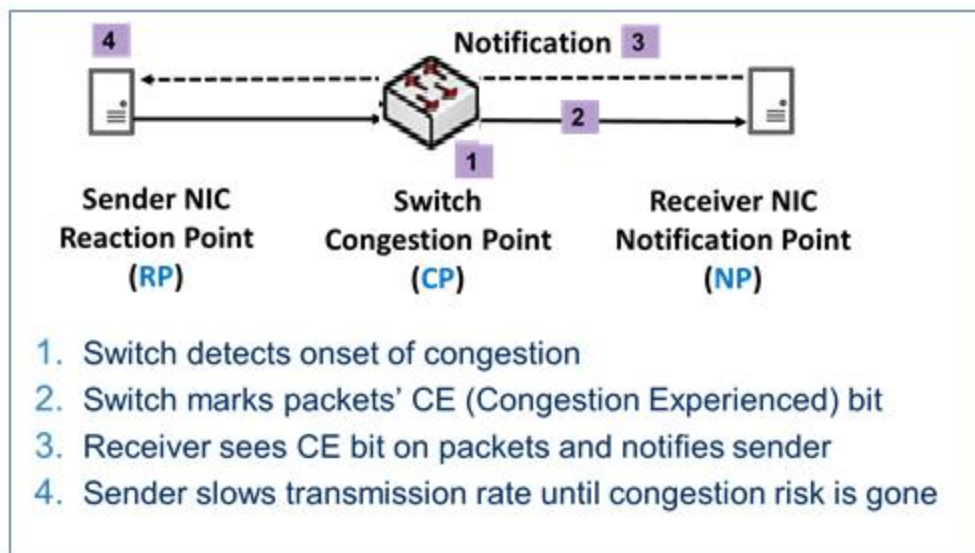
4

Notification 3

2

1

Sender NIC
Reaction Point
(RP)

Switch
Congestion Point
(CP)

Receiver NIC
Notification Point
(NP)

1. Switch detects onset of congestion
2. Switch marks packets' CE (Congestion Experienced) bit
3. Receiver sees CE bit on packets and notifies sender
4. Sender slows transmission rate until congestion risk is gone